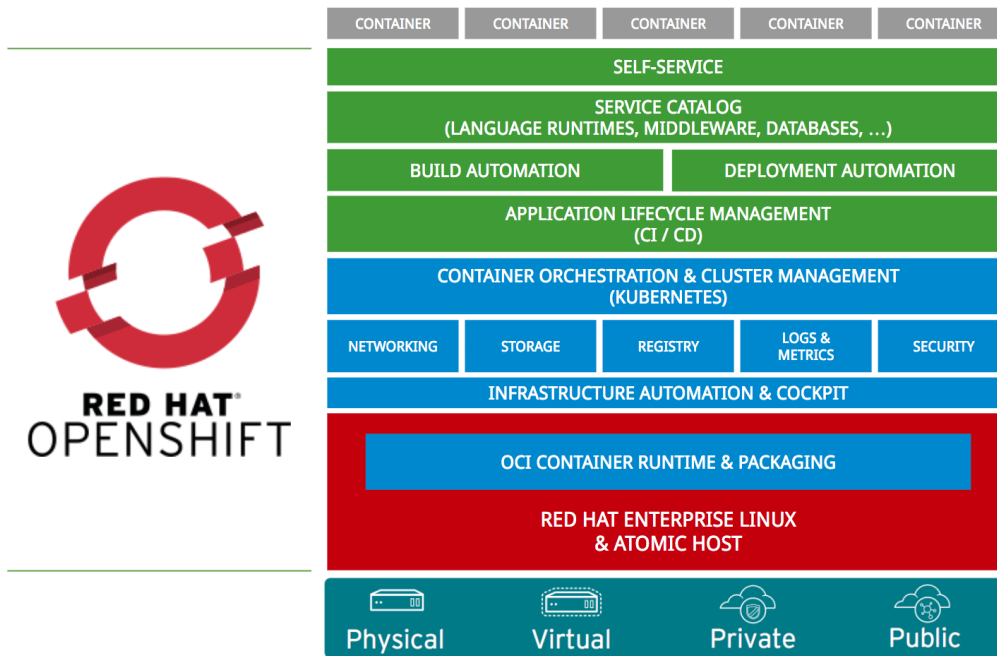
RED HAT®
OPENSHIFT

CONTAINER CONTAINER CONTAINER CONTAINER CONTAINER

SELF-SERVICE

SERVICE CATALOG
(LANGUAGE RUNTIMES, MIDDLEWARE, DATABASES, …)

BUILD AUTOMATION

DEPLOYMENT AUTOMATION

APPLICATION LIFECYCLE MANAGEMENT
(CI / CD)

CONTAINER ORCHESTRATION & CLUSTER MANAGEMENT
(KUBERNETES)

NETWORKING STORAGE REGISTRY LOGS & METRICS SECURITY

INFRASTRUCTURE AUTOMATION & COCKPIT

OCI CONTAINER RUNTIME & PACKAGING

RED HAT ENTERPRISE LINUX
& ATOMIC HOST

Physical Virtual Private Public